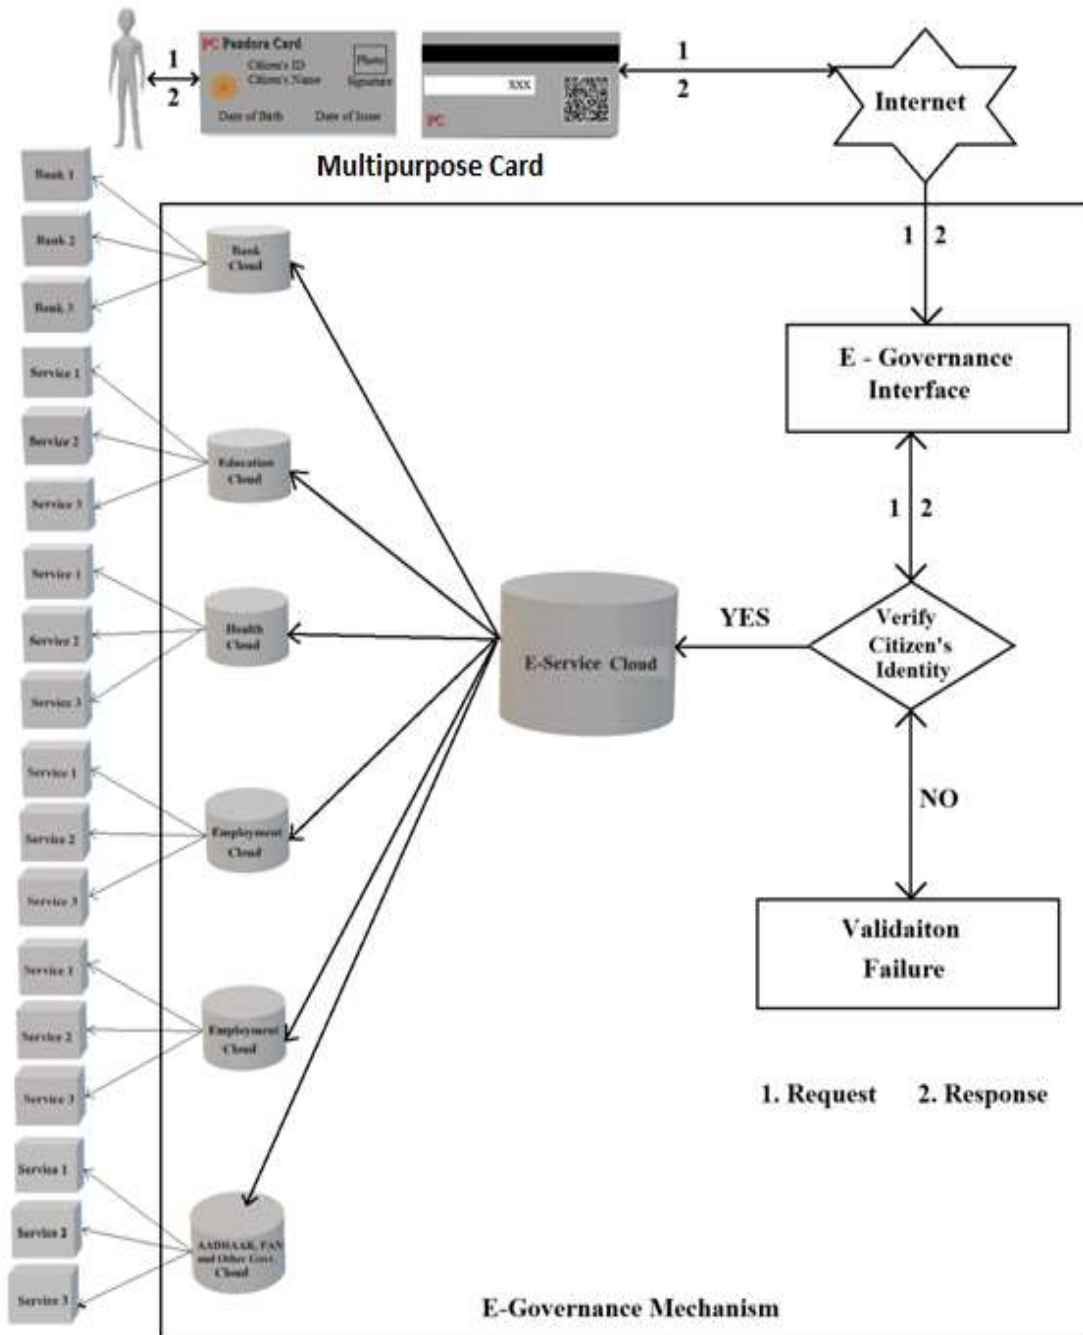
1
2
PC Pandora Card
Citizen's ID
Citizen's Name
Photo
Signature
Date of Birth
Date of Issue
XXX
PC
1
2
Internet
Multipurpose Card
1 2
E - Governance Interface
1 2
Verify Citizen's Identity
YES
NO
Validaiton Failure
E-Service Cloud
Bank 1
Bank 2
Bank 3
Bank Cloud
Service 1
Service 2
Service 3
Education Cloud
Service 1
Service 2
Service 3
Health Cloud
Service 1
Service 2
Service 3
Employment Cloud
Service 1
Service 2
Service 3
Employment Cloud
Service 1
Service 2
Service 3
AADHAAR, PAN and Other Govt. Cloud
1. Request 2. Response
E-Governance Mechanism